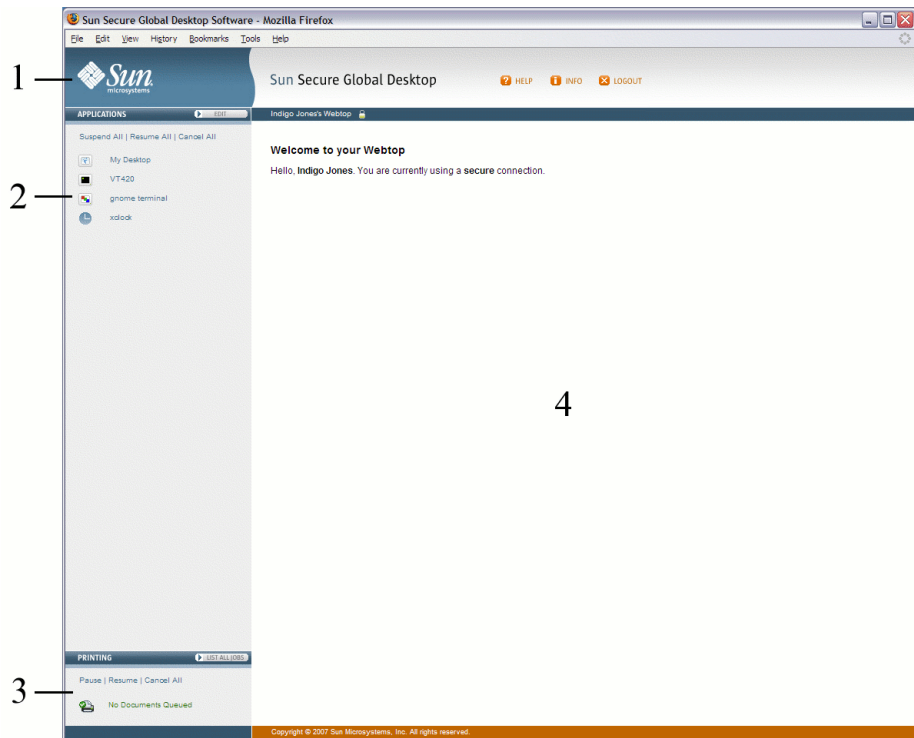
Sun Secure Global Desktop Software - Mozilla Firefox

File Edit View History Bookmarks Tools Help

1

Sun microsystems

Sun Secure Global Desktop

HELP INFO LOGOUT

APPLICATIONS EDIT

Indigo Jones's Webtop

Suspend All | Resume All | Cancel All

My Desktop

VT420

2

gnome terminal

xclock

Welcome to your Webtop

Hello, Indigo Jones. You are currently using a secure connection.

4

PRINTING LIST ALL JOBS

3

Pause | Resume | Cancel All

No Documents Queued

Copyright © 2007 Sun Microsystems, Inc. All rights reserved.